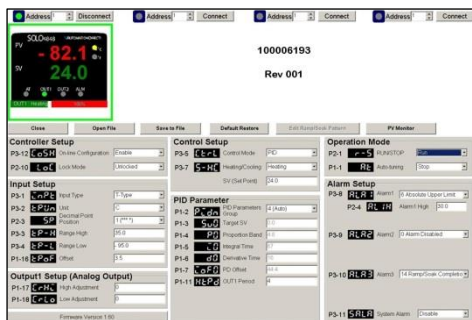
Address 1 Disconnect Address 2 Connect Address 3 Connect Address 4 Connect

SOLO 4848 PV -82.1 °F SV 24.0 AT OUT1 OUT2 ALM OUT1 Heating 100%

100006193

Rev 001

Close Open File Save to File Default Restore Edit Ramp/Soak Pattern PV Monitor

Controller Setup
P3-12 LoSH On-line Configuration Enable
P3-10 LoC Lock Mode Unlocked

Input Setup
P2-1 inPt Input Type T-Type
P3-2 tPUn Unit °C
P2-3 SP Decimal Point Position 1 (***.*)
P3-3 tP-H Range High 95.0
P3-4 tP-L Range Low -95.0
P1-10 tPoF Offset 0.5

Output1 Setup (Analog Output)
P1-17 CrHi High Adjustment 0
P1-18 CrLo Low Adjustment 0

Firmware Version 1.80

Control Setup
P3-5 CtrL Control Mode PID
P3-6 S-HC Heating/Cooling Heating
SV (Set Point) 24.0

PID Parameter
P1-2 PidN PID Parameters Group 4 (Auto)
P1-3 SV Target SV 0.0
P1-4 P Proportion Band 0.0
P1-5 I Integral Time 0
P1-6 D Derivative Time 0
P1-7 IoF PD Offset 0.0
P1-11 HtPd OUT1 Period 4

Operation Mode
P2-1 r-S RUN/STOP Run
P1-1 At Auto-tuning Stop

Alarm Setup
P3-8 ALA1 Alarm1 6 Absolute Upper Limit
P2-4 AL1H Alarm1 High 20.0

P3-9 ALA2 Alarm2 0 Alarm Disabled

P3-10 ALA3 Alarm3 14 Ramp/Soak Complete

P3-11 SALA System Alarm Disable